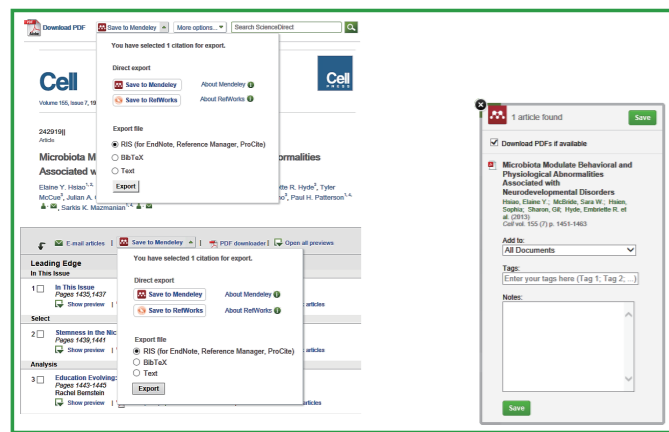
Download PDF | Save to Mendeley | More options... | Search ScienceDirect

You have selected 1 citation for export.

Direct export
Save to Mendeley | About Mendeley
Save to RefWorks | About RefWorks

Export file
RIS (for EndNote, Reference Manager, ProCite)
BibTeX
Text
Export

Cell
Volume 155, Issue 7, 19

Cell PRESS

2429191
Article

Microbiota M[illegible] ormalities Associated w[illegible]

Elaine Y. Hsiao$^{1,3}$, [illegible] tte R. Hyde$^{2}$, Tyler McCue$^{2}$, Julian A. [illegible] to$^{2}$, Paul H. Patterson$^{1,4}$, Sarkis K. Mazmanian$^{1,4}$

E-mail articles | Save to Mendeley | PDF downloader | Open all previews

You have selected 1 citation for export.

Direct export
Save to Mendeley | About Mendeley
Save to RefWorks | About RefWorks

Export file
RIS (for EndNote, Reference Manager, ProCite)
BibTeX
Text
Export

Leading Edge
In This Issue
1 In This Issue
Pages 1435,1437
Show preview

Select
2 Stemness in the Nic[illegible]
Pages 1439,1441
Show preview | articles

Analysis
3 Education Evolving: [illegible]
Pages 1443-1445
Rachel Bernstein
Show preview | articles

1 article found
Save
Download PDFs if available
Microbiota Modulate Behavioral and Physiological Abnormalities Associated with Neurodevelopmental Disorders
Hsiao, Elaine Y.; McBride, Sara W.; Hsien, Sophia; Sharon, Gil; Hyde, Embriette R. et al. (2013)
Cell vol. 155 (7) p. 1451-1463
Add to:
All Documents
Tags:
Enter your tags here (Tag 1; Tag 2; ...)
Notes:
Save